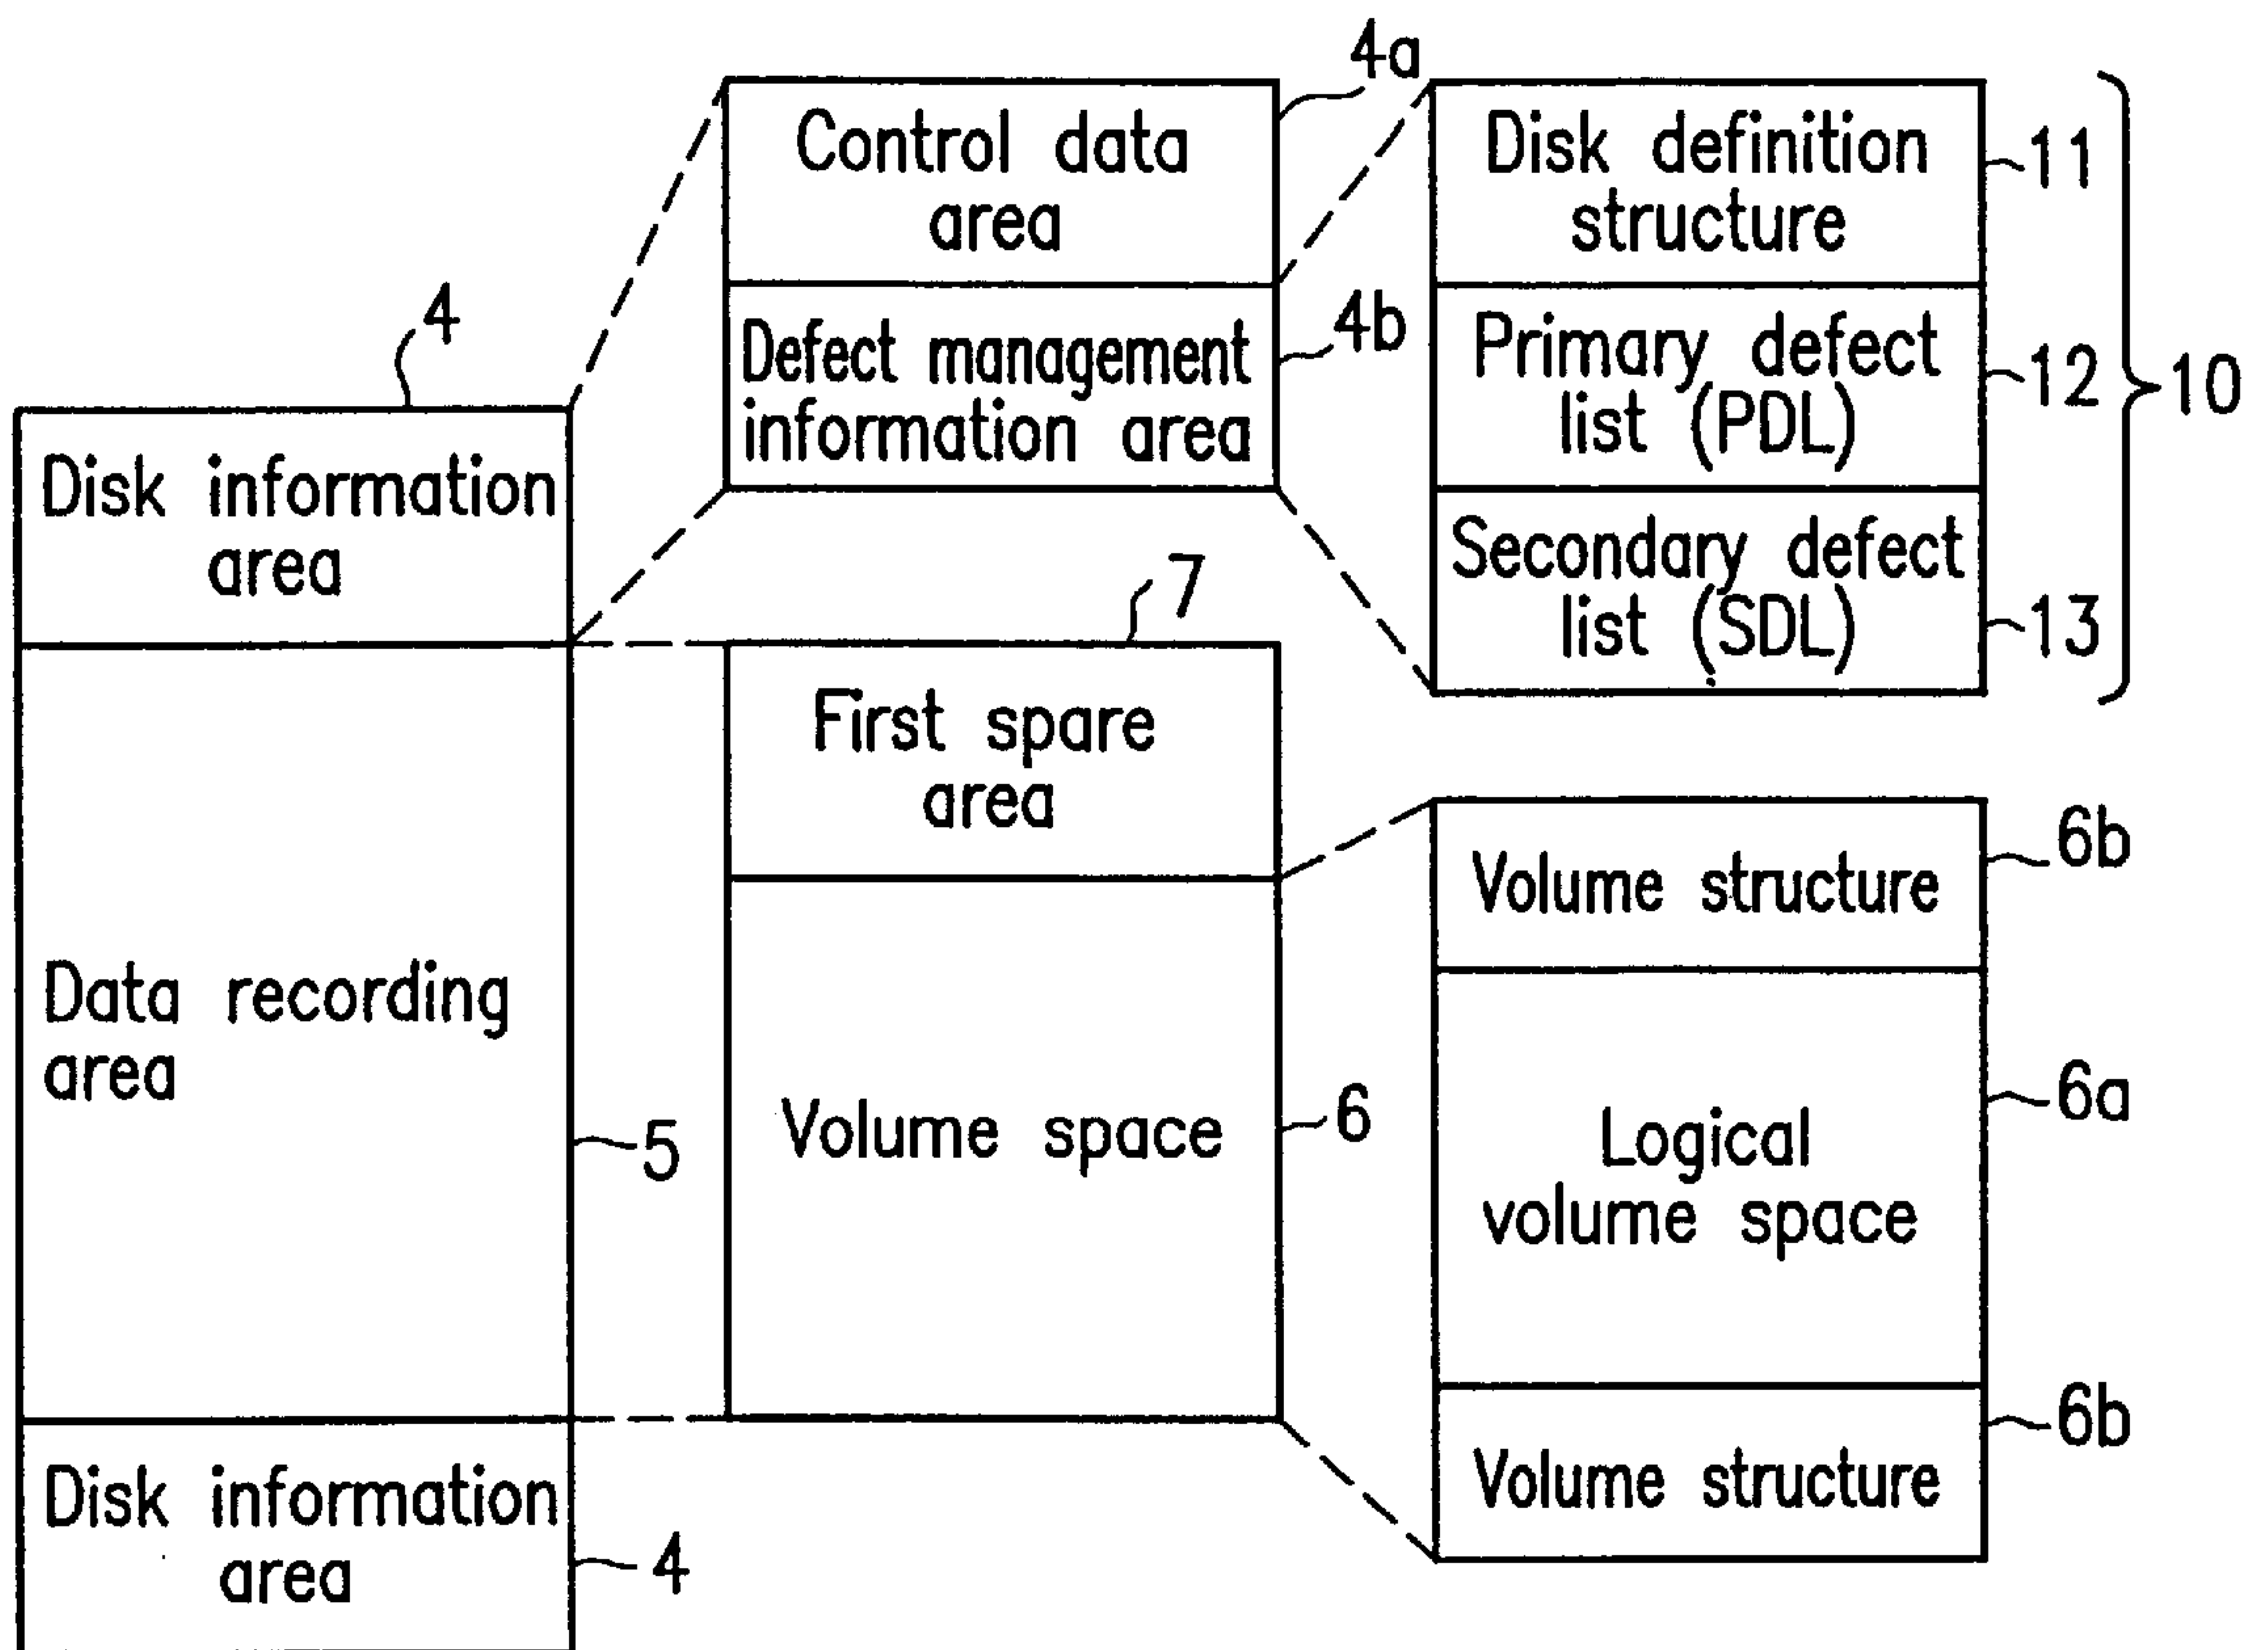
4

Disk information area

Data recording area

5

Disk information area

4

Control data area

4a

Defect management information area

4b

7

First spare area

Volume space

6

Disk definition structure

11

Primary defect list (PDL)

12

Secondary defect list (SDL)

13

10

Volume structure

6b

Logical volume space

6a

Volume structure

6b